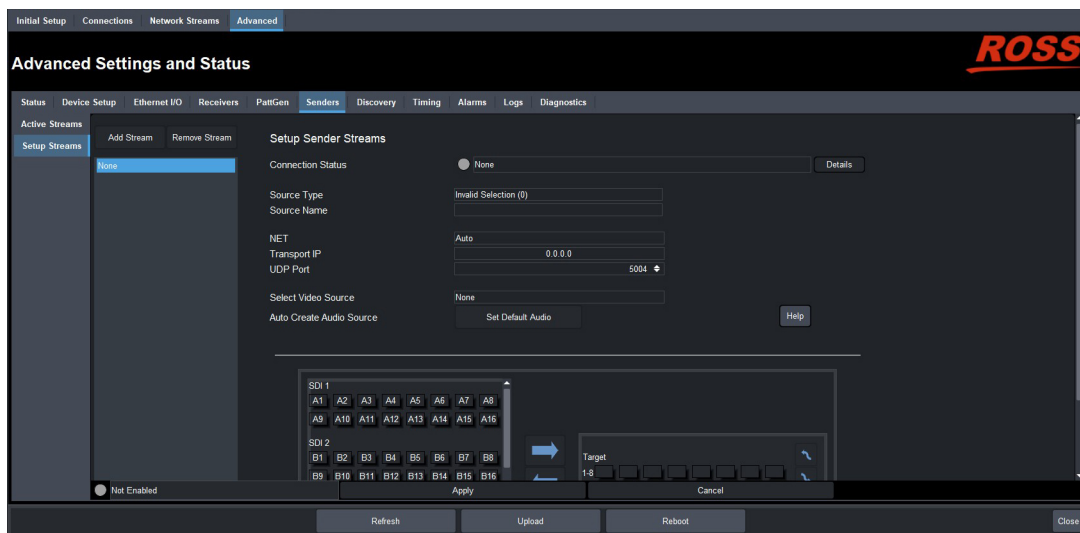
Initial Setup Connections Network Streams Advanced

Advanced Settings and Status

ROSS

Status Device Setup Ethernet I/O Receivers PattGen Senders Discovery Timing Alarms Logs Diagnostics

Active Streams

Setup Streams

Add Stream Remove Stream

None

Setup Sender Streams

Connection Status None Details

Source Type Invalid Selection (0)
Source Name

NET Auto
Transport IP 0.0.0.0
UDP Port 5004

Select Video Source None
Auto Create Audio Source Set Default Audio Help

SDI 1
A1 A2 A3 A4 A5 A6 A7 A8
A9 A10 A11 A12 A13 A14 A15 A16

SDI 2
B1 B2 B3 B4 B5 B6 B7 B8
B9 B10 B11 B12 B13 B14 B15 B16

Target
1-8

Not Enabled Apply Cancel

Refresh Upload Reboot Close